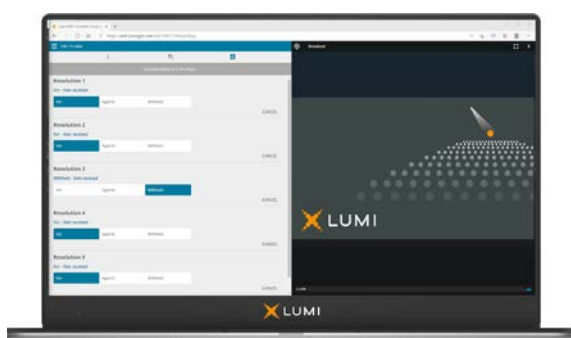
Resolution 1
For - Vote received
For
Against
Withhold
CANCEL

Resolution 2
For - Vote received
For
Against
Withhold
CANCEL

Resolution 3
Withhold - Vote received
For
Against
Withhold
CANCEL

Resolution 4
For - Vote received
For
Against
Withhold
CANCEL

Resolution 5
For - Vote received
For
Against
Withhold
CANCEL

Broadcast

LUMI

LUMI